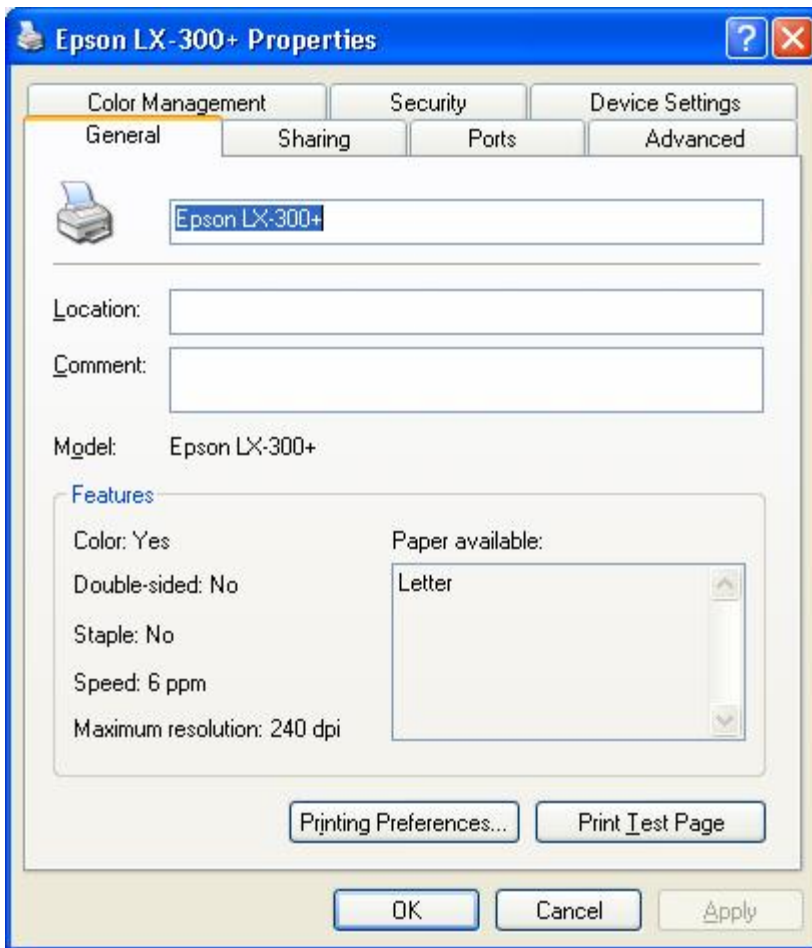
Epson LX-300+ Properties

Color Management
Security
Device Settings
General
Sharing
Ports
Advanced

Epson LX-300+

Location:
Comment:

Model: Epson LX-300+

Features
Color: Yes
Double-sided: No
Staple: No
Speed: 6 ppm
Maximum resolution: 240 dpi

Paper available:
Letter

Printing Preferences...
Print Test Page

OK
Cancel
Apply